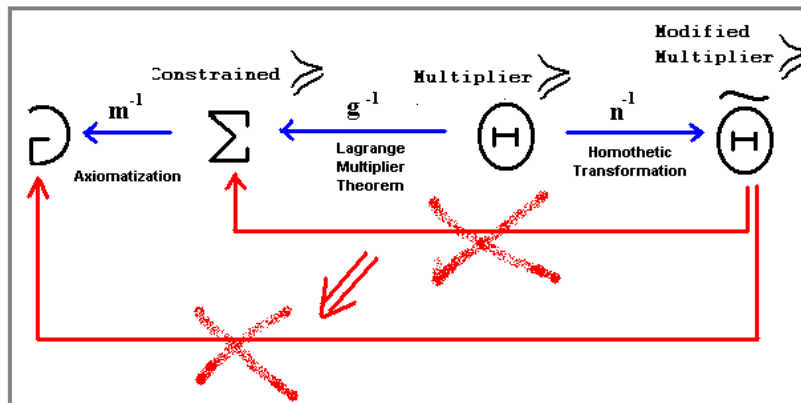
Modified Multiplier $\succcurlyeq$

Constrained $\succcurlyeq$

Multiplier $\succcurlyeq$

$m^{-1}$

$g^{-1}$

$n^{-1}$

$\Sigma$

$\Theta$

$\widetilde{\Theta}$

Axiomatization

Lagrange Multiplier Theorem

Homothetic Transformation